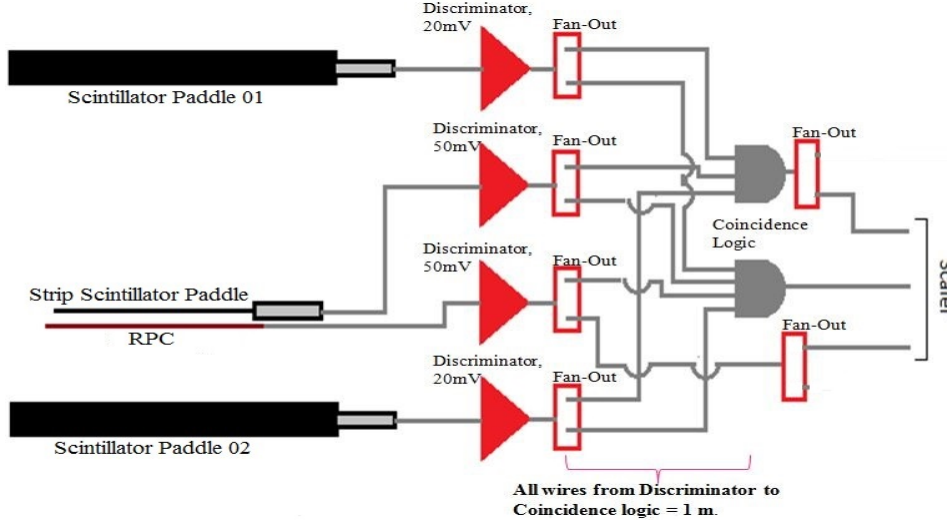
Discriminator, 20mV

Fan-Out

Scintillator Paddle 01

Discriminator, 50mV

Fan-Out

Fan-Out

Coincidence Logic

Discriminator, 50mV

Fan-Out

Scaler

Strip Scintillator Paddle

RPC

Fan-Out

Discriminator, 20mV

Fan-Out

Scintillator Paddle 02

All wires from Discriminator to Coincidence logic = 1 m.